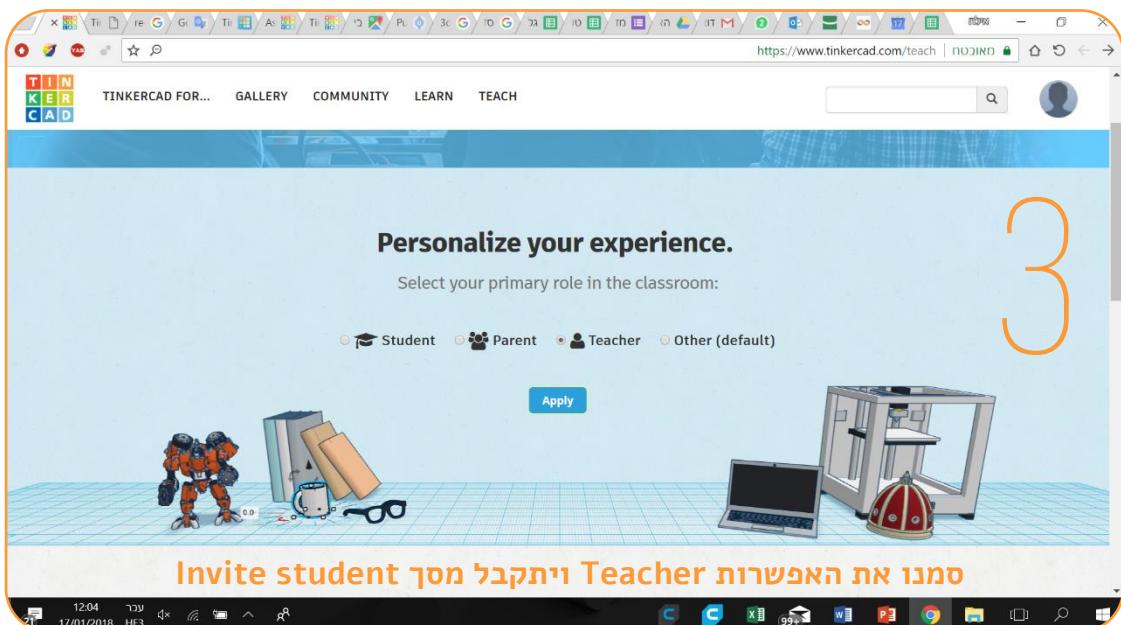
https://www.tinkercad.com/teach מאובטח

TIN
KER
CAD

TINKERCAD FOR... GALLERY COMMUNITY LEARN TEACH

3

Personalize your experience.

Select your primary role in the classroom:

Student Parent Teacher Other (default)

Apply

סמנו את האפשרות Teacher ויתקבל מסך Invite student

12:04
17/01/2018
עבר
HE